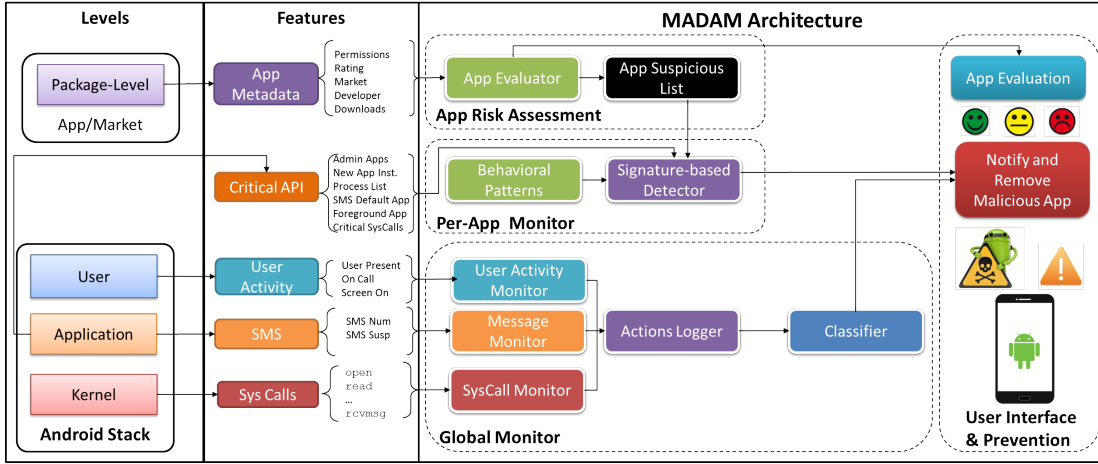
Levels

Package-Level

App/Market

User

Application

Kernel

Android Stack

Features

App Metadata

Permissions
Rating
Market
Developer
Downloads

Critical API

Admin Apps
New App Inst.
Process List
SMS Default App
Foreground App
Critical SysCalls

User Activity

User Present
On Call
Screen On

SMS

SMS Num
SMS Susp

Sys Calls

open
read
...
rcvmsg

MADAM Architecture

App Evaluator

App Suspicious List

App Risk Assessment

Behavioral Patterns

Signature-based Detector

Per-App Monitor

User Activity Monitor

Message Monitor

SysCall Monitor

Actions Logger

Classifier

Global Monitor

App Evaluation

Notify and Remove Malicious App

User Interface & Prevention